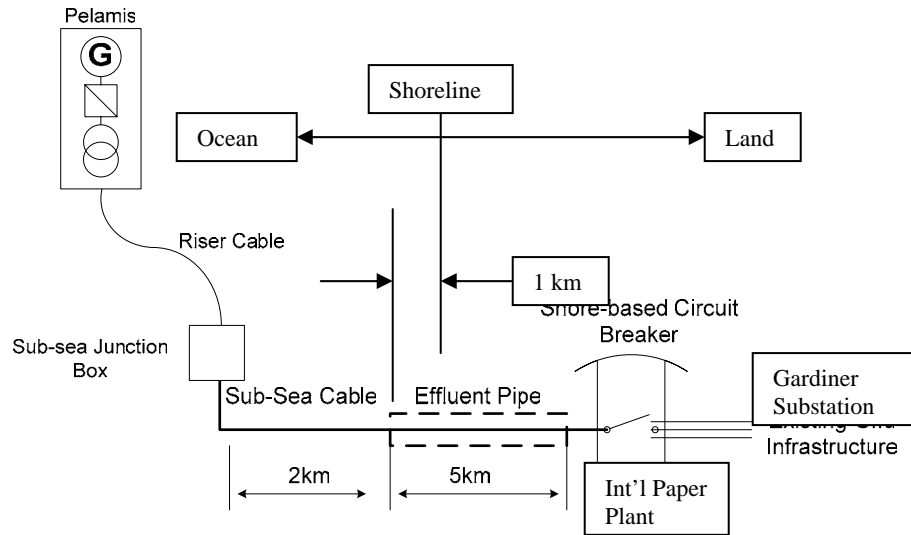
Pelamis

G

Shoreline

Ocean

Land

Riser Cable

1 km

Shore-based Circuit Breaker

Sub-sea Junction Box

Sub-Sea Cable

Effluent Pipe

Gardiner Substation

Existing Grid Infrastructure

2km

5km

Int'l Paper Plant